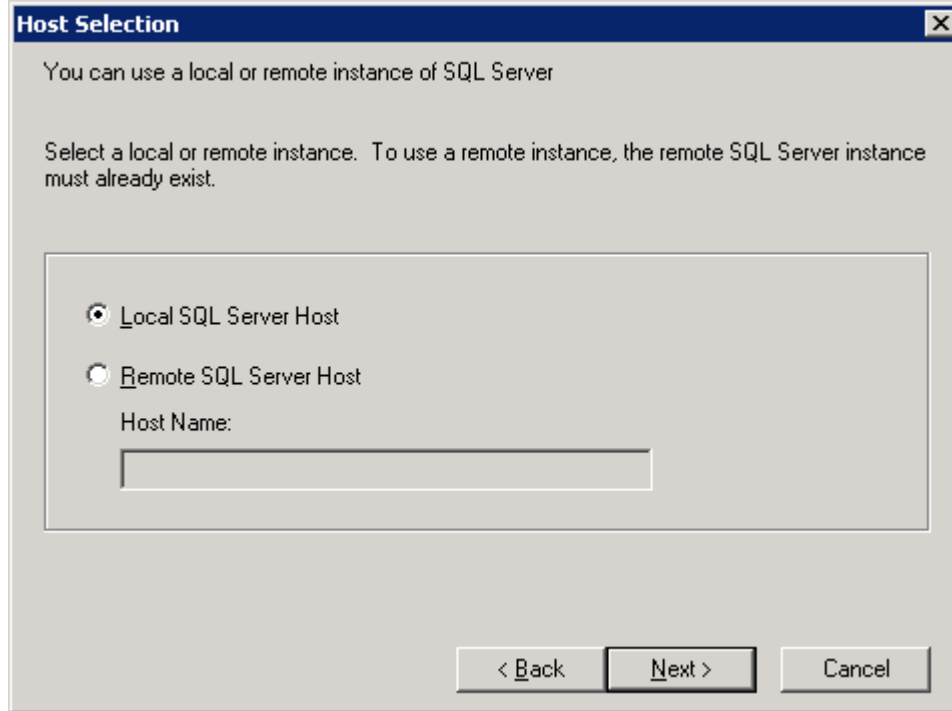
Host Selection

You can use a local or remote instance of SQL Server

Select a local or remote instance. To use a remote instance, the remote SQL Server instance must already exist.

Local SQL Server Host

Remote SQL Server Host

Host Name:

< Back

Next >

Cancel